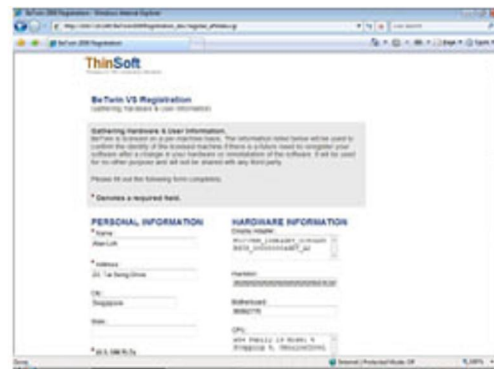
ThinSoft

BeTwin VS Registration
Gathering Hardware & User Information

Gathering Hardware & User Information.
BeTwin is licensed on a per machine basis. The information listed below will be used to confirm the identity of the licensed machine if there is a future need to reregister your software after a change in your hardware or reinstallation of the software. It will be used for no other purpose and will not be shared with any third party.

Please fill out the following form completely.

* Denotes a required field.

PERSONAL INFORMATION
* Name:
Alan Lok
* Address:
20, Tai Seng Drive
City:
Singapore
State:

HARDWARE INFORMATION
Display Adapter:
Harddisk:
Motherboard:
CPU:

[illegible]